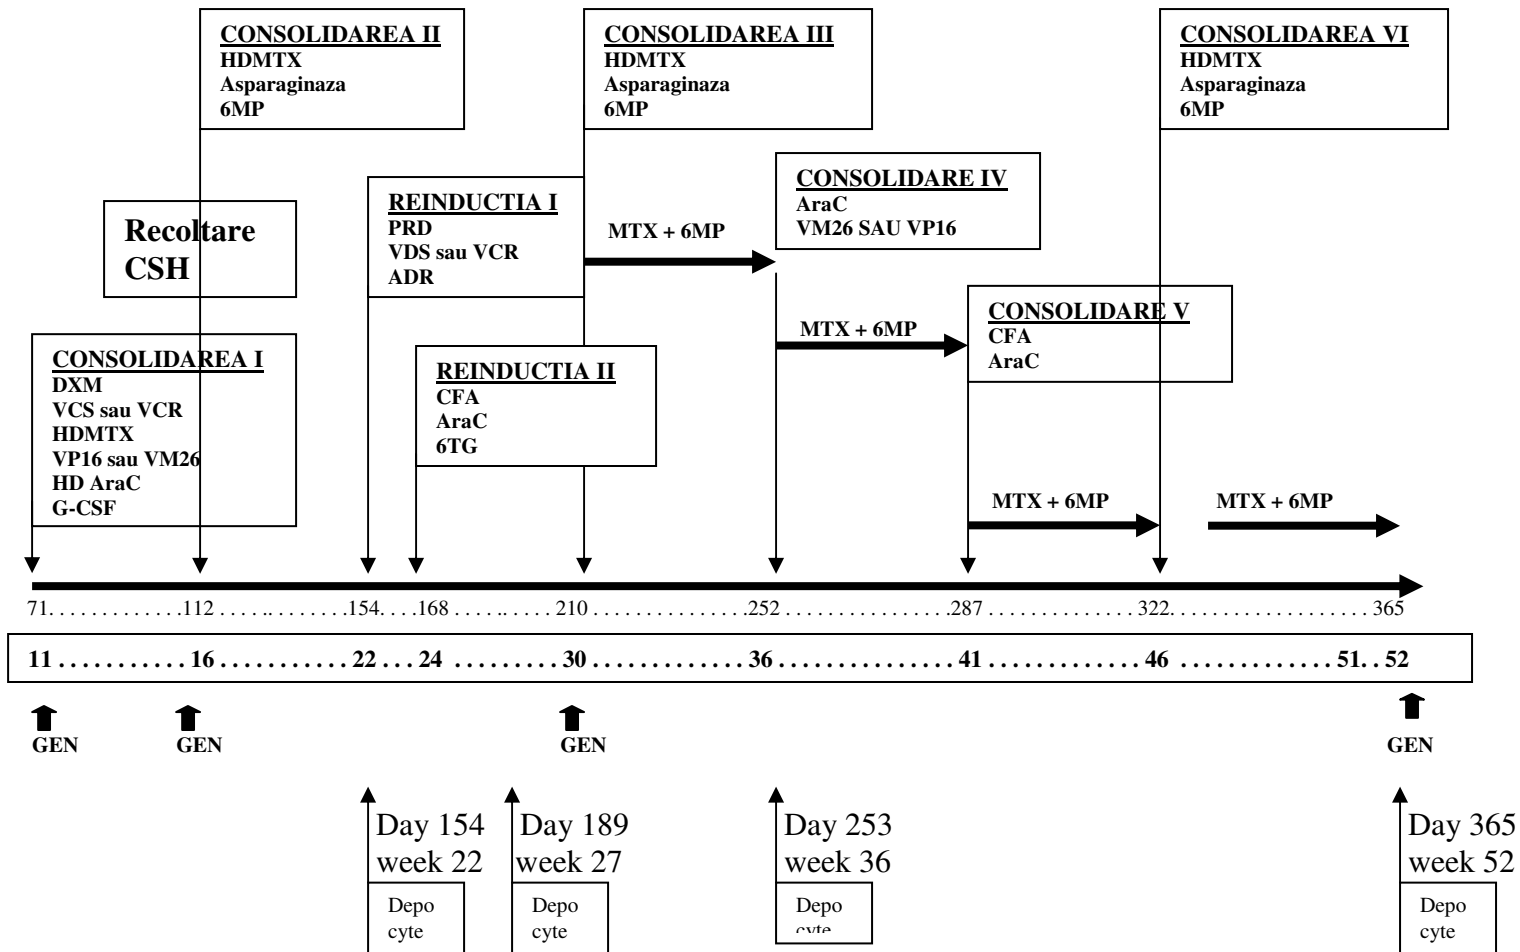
CONSOLIDAREA II
HDMTX
Asparaginaza
6MP

CONSOLIDAREA III
HDMTX
Asparaginaza
6MP

CONSOLIDAREA VI
HDMTX
Asparaginaza
6MP

Recoltare CSH

REINDUCTIA I
PRD
VDS sau VCR
ADR

MTX + 6MP

CONSOLIDARE IV
AraC
VM26 SAU VP16

MTX + 6MP

CONSOLIDARE V
CFA
AraC

CONSOLIDAREA I
DXM
VCS sau VCR
HDMTX
VP16 sau VM26
HD AraC
G-CSF

REINDUCTIA II
CFA
AraC
6TG

MTX + 6MP

MTX + 6MP

71. . . . . . . . . . . .112 . . . . . . . . . . .154. . . .168 . . . . . . . . 210 . . . . . . . . . . . . . .252 . . . . . . . . . . . . . . .287 . . . . . . . . . . . . . . 322. . . . . . . . . . . . . . . . . . . 365

11 . . . . . . . . . . 16 . . . . . . . . . . 22 . . . 24 . . . . . . . . . 30 . . . . . . . . . . . 36 . . . . . . . . . . . . 41 . . . . . . . . . . . . 46 . . . . . . . . . . . . . 51. . 52

GEN GEN GEN GEN

Day 154
week 22
Depo cyte

Day 189
week 27
Depo cyte

Day 253
week 36
Depo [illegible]

Day 365
week 52
Depo cyte